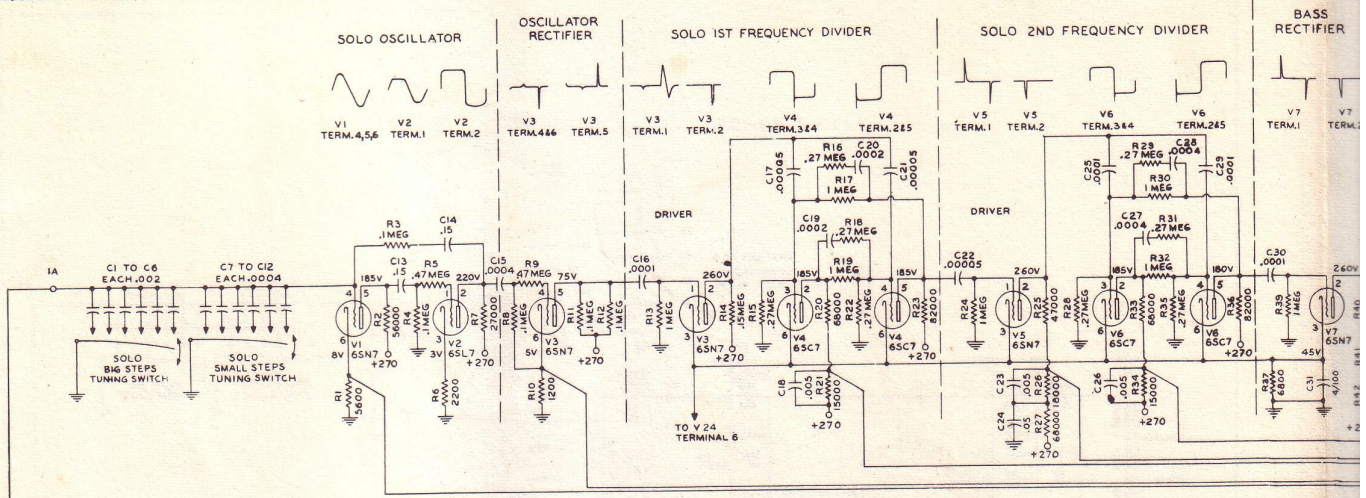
SOLO OSCILLATOR

OSCILLATOR RECTIFIER

SOLO 1ST FREQUENCY DIVIDER

SOLO 2ND FREQUENCY DIVIDER

BASS RECTIFIER

V1 TERM.4,5,6
V2 TERM.1
V2 TERM.2
V3 TERM.4&6
V3 TERM.5
V3 TERM.1
V3 TERM.2
V4 TERM.3&4
V4 TERM.2&5
V5 TERM.1
V5 TERM.2
V6 TERM.3&4
V6 TERM.2&5
V7 TERM.1
V7 TERM.2

R16 .27 MEG
C20 .0002
C17 .00005
R17 1 MEG
C21 .00005
R29 .27 MEG
C28 .0004
C25 .0001
R30 1 MEG
C29 .0001

DRIVER

DRIVER

C19 .0002
R18 .27 MEG
R19 1 MEG
C27 .0004
R31 .27 MEG
R32 1 MEG

R3 .1 MEG
C14 .15

1A

C1 TO C6 EACH .002
C7 TO C12 EACH .0004

185V
C13 .15
R5 .47 MEG
220V
C15 .0004
R9 .47 MEG
75V
C16 .0001
260V
185V
185V
C22 .00005
260V
185V
180V
C30 .0001
260V

V1 6SN7 8V
R2 56000
R4 .1 MEG
V2 6SL7 3V
R7 27000
+270
R8 .1 MEG
V3 6SN7 5V
R11 .1 MEG
R12 .1 MEG
+270
R13 1 MEG
V3 6SN7
R14 .5 MEG
+270
R15 .27 MEG
V4 6SC7
R20 68000
R22 .27 MEG
V4 6SC7
R23 82000
+270
R24 1 MEG
V5 6SN7
R25 47000
R28 .27 MEG
V6 6SC7
R33 68000
R35 .27 MEG
V8 6SC7
R36 82000
+270
R39 1 MEG
V7 6SN7
45V
R40

SOLO BIG STEPS TUNING SWITCH
SOLO SMALL STEPS TUNING SWITCH

R1 5600
R6 2200
R10 1200

C18
C.005
R21 15000
+270
TO V 24 TERMINAL 6

C23 .005
R26 18000
C24 .05
R27 68000
+270
C26 .005
R34 15000
+270

R37 6800
C31 4/100
R41
R42
+2